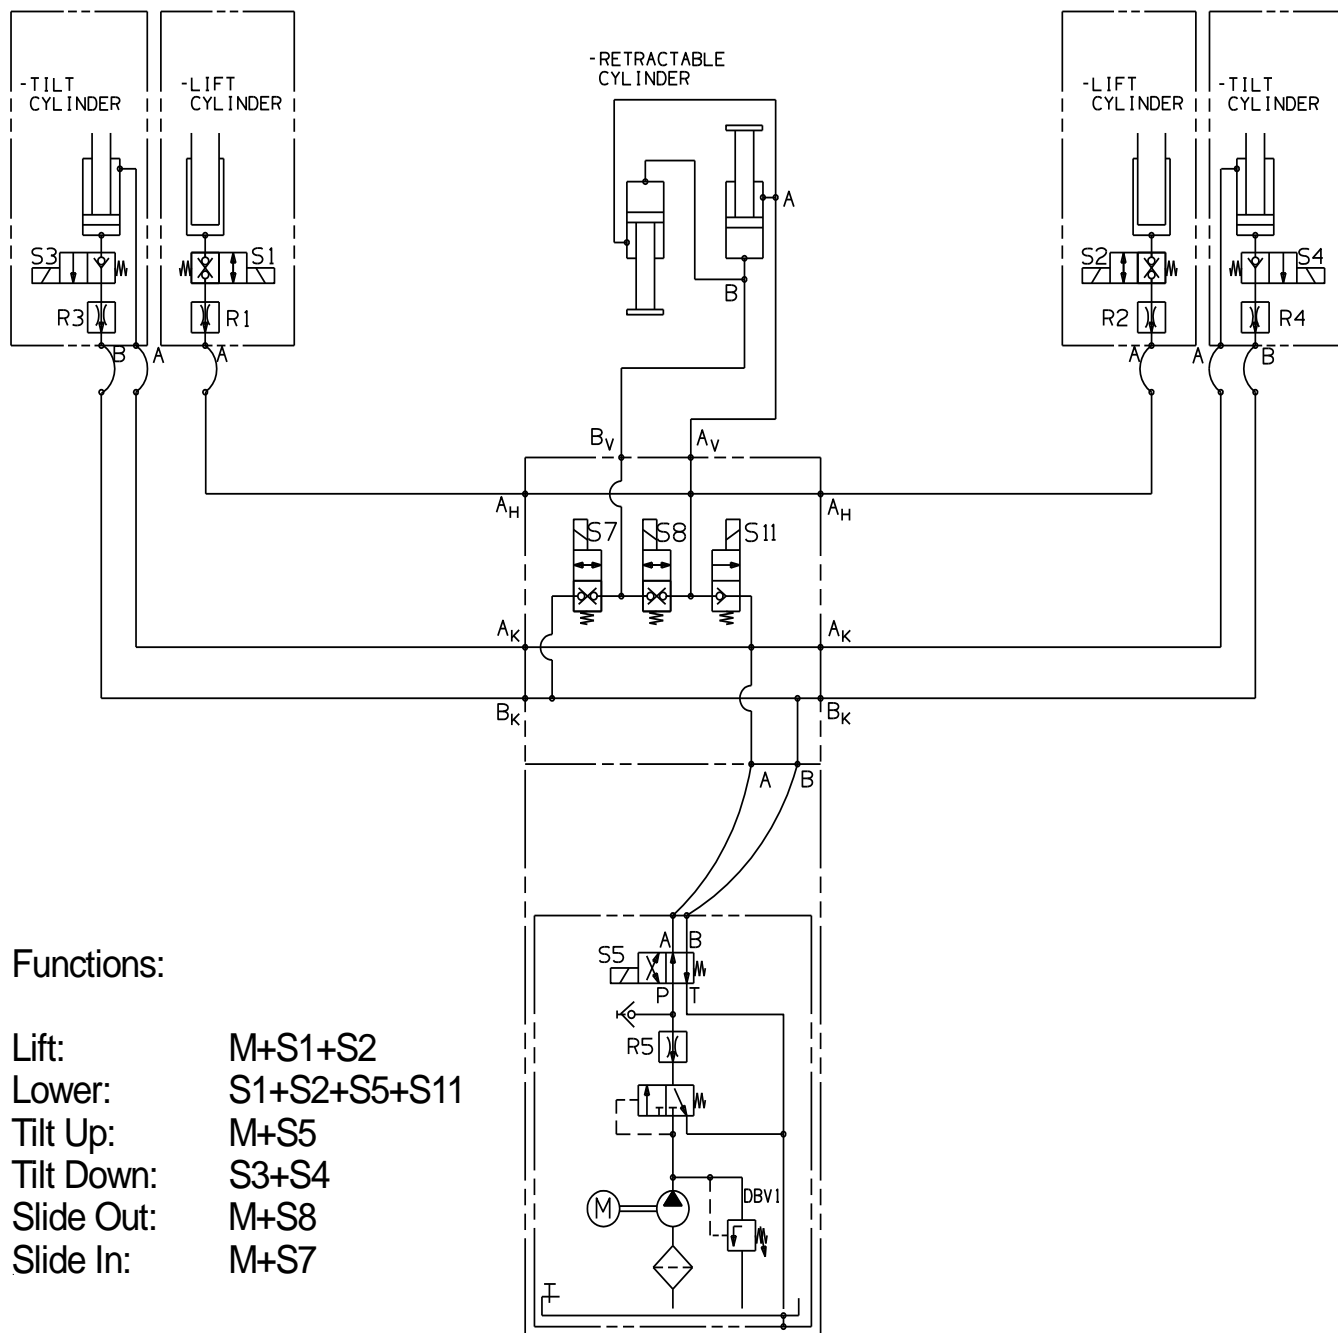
-TILT CYLINDER

-LIFT CYLINDER

-RETRACTABLE CYLINDER

-LIFT CYLINDER

-TILT CYLINDER

S3 S1 R3 R1 B A A

A B

S2 S4 R2 R4 A A B

$B_V$ $A_V$

$A_H$ $A_H$

S7 S8 S11

$A_K$ $A_K$

$B_K$ $B_K$

A B

S5 A B P T

R5

M DBV1

Functions:

| | |
|---|---|
| Lift: | M+S1+S2 |
| Lower: | S1+S2+S5+S11 |
| Tilt Up: | M+S5 |
| Tilt Down: | S3+S4 |
| Slide Out: | M+S8 |
| Slide In: | M+S7 |